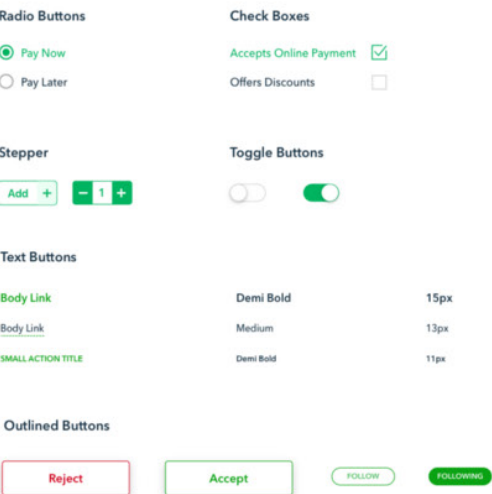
Radio Buttons

Pay Now

Pay Later

Check Boxes

Accepts Online Payment

Offers Discounts

Stepper

Add +

– 1 +

Toggle Buttons

Text Buttons

| Body Link | Demi Bold | 15px |
|---|---|---|
| Body Link | Medium | 13px |
| SMALL ACTION TITLE | Demi Bold | 11px |

Outlined Buttons

Reject

Accept

FOLLOW

FOLLOWING